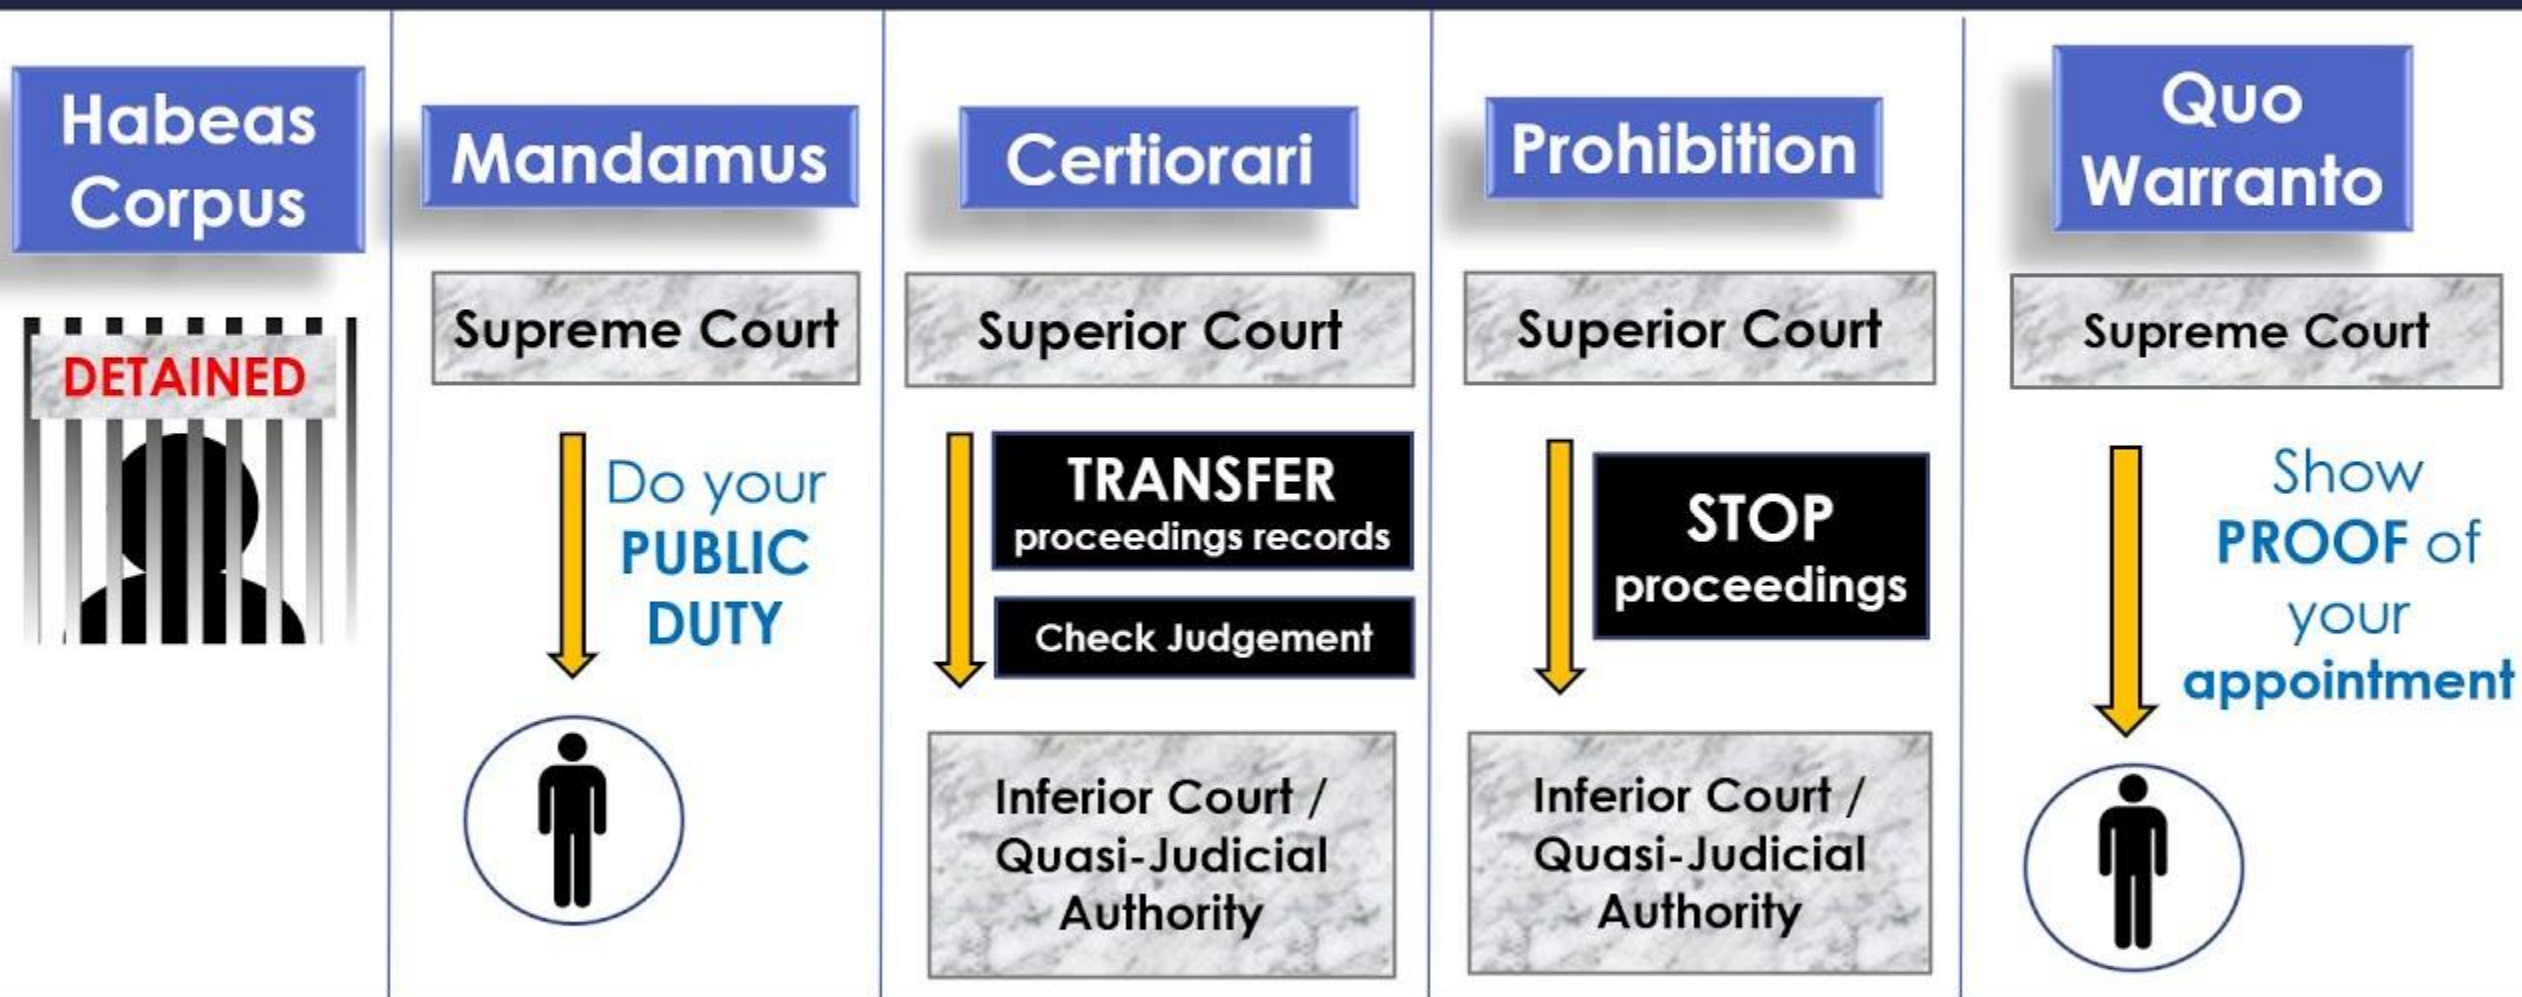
Habeas Corpus

DETAINED

Mandamus

Supreme Court

Do your PUBLIC DUTY

Certiorari

Superior Court

TRANSFER proceedings records

Check Judgement

Inferior Court / Quasi-Judicial Authority

Prohibition

Superior Court

STOP proceedings

Inferior Court / Quasi-Judicial Authority

Quo Warranto

Supreme Court

Show PROOF of your appointment